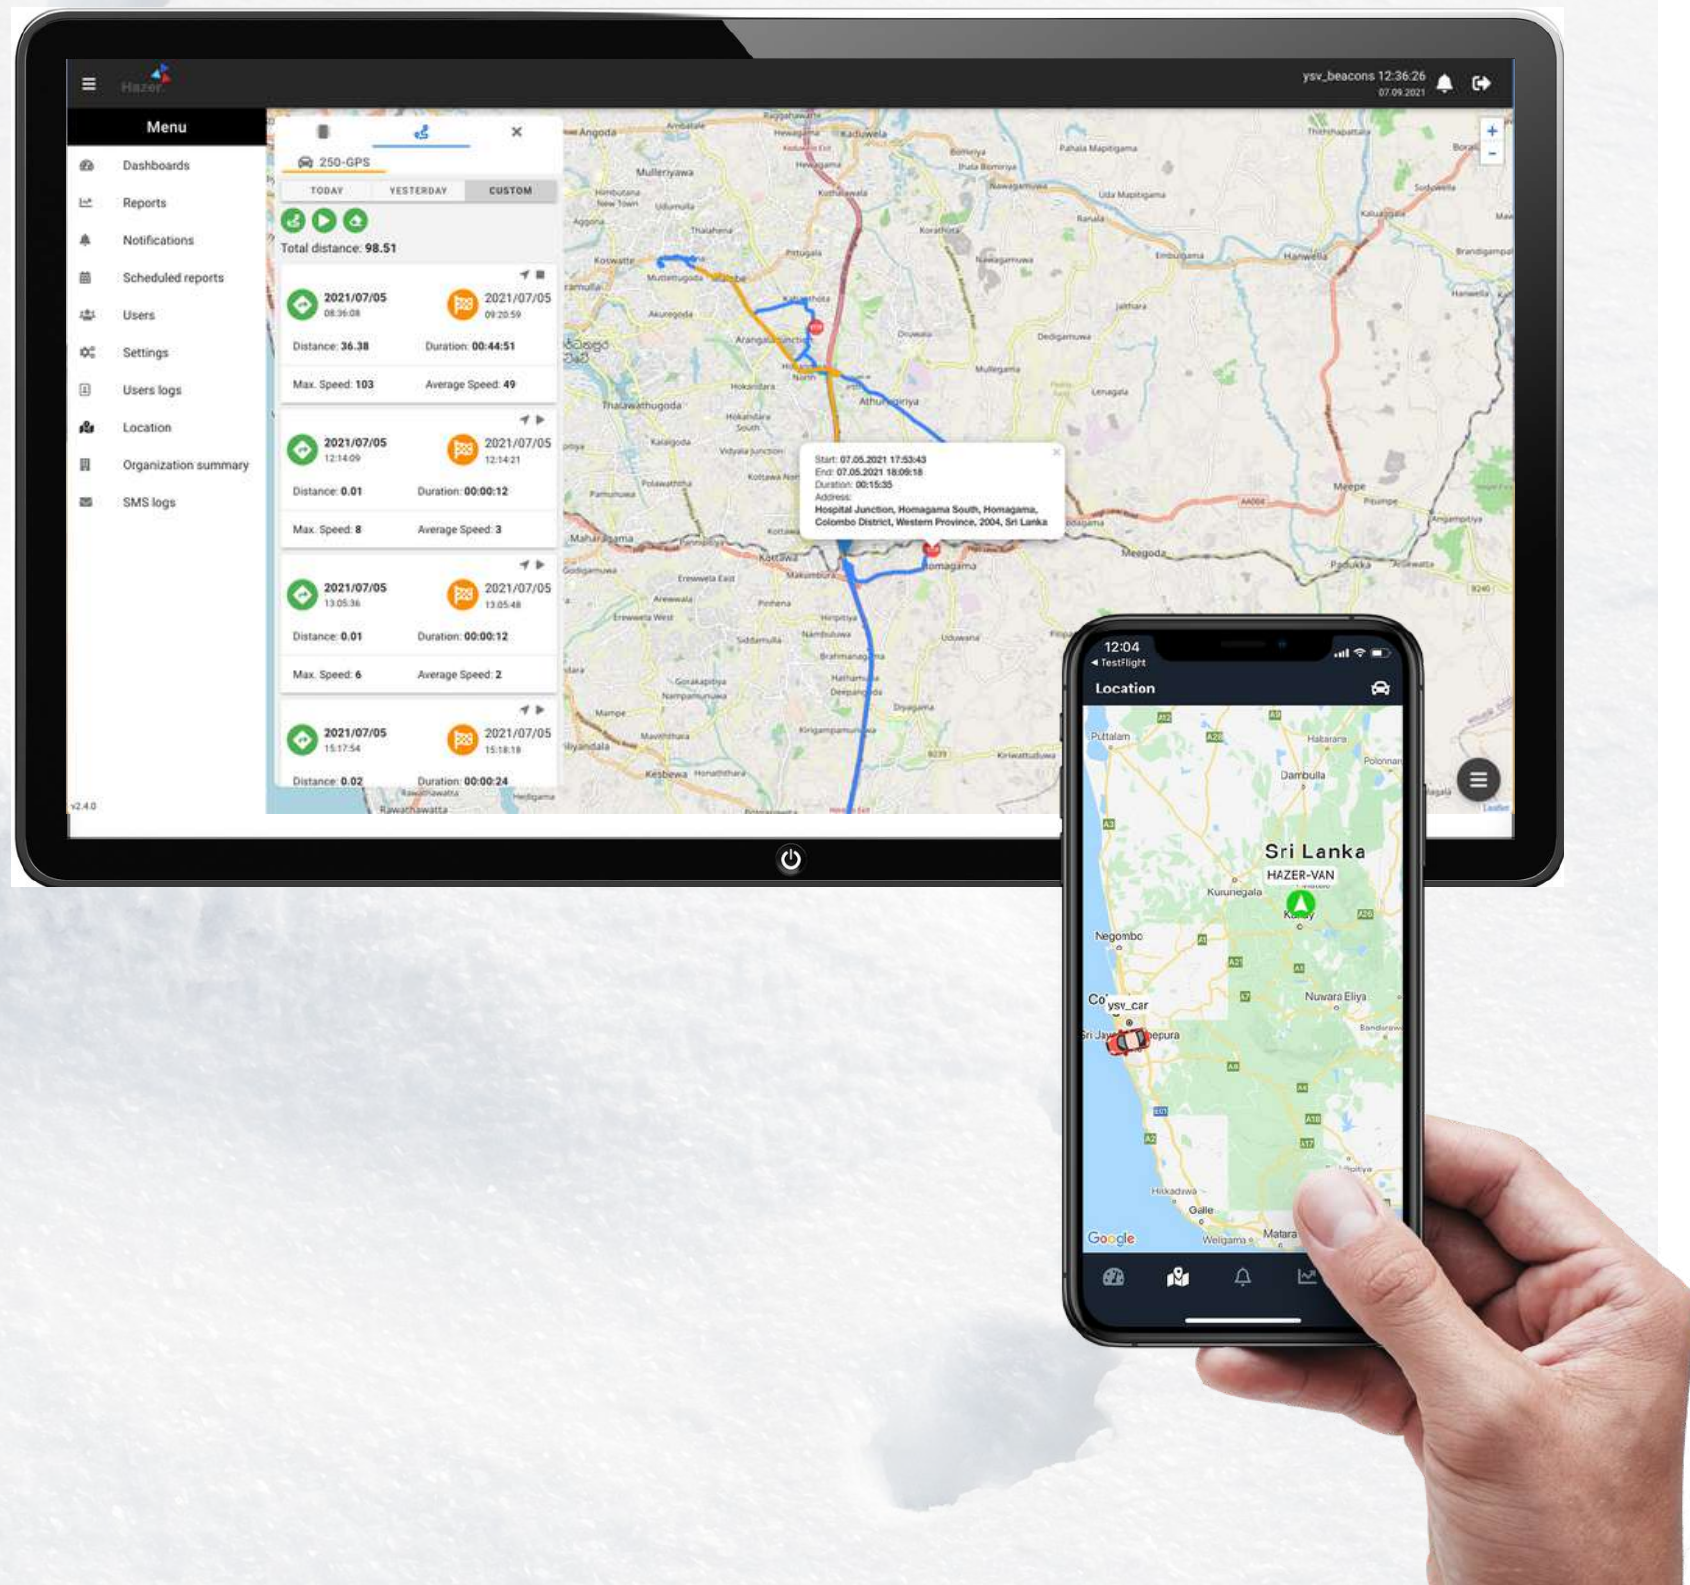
Hazer

ysv_beacons 12:36:26
07.09.2021

Menu

Dashboards
Reports
Notifications
Scheduled reports
Users
Settings
Users logs
Location
Organization summary
SMS logs

v2.4.0

250-GPS

TODAY YESTERDAY CUSTOM

Total distance: 98.51

2021/07/05
08:36:08
2021/07/05
09:20:59
Distance: 36.38 Duration: 00:44:51
Max. Speed: 103 Average Speed: 49

2021/07/05
12:14:09
2021/07/05
12:14:21
Distance: 0.01 Duration: 00:00:12
Max. Speed: 8 Average Speed: 3

2021/07/05
13:05:36
2021/07/05
13:05:48
Distance: 0.01 Duration: 00:00:12
Max. Speed: 6 Average Speed: 2

2021/07/05
15:17:54
2021/07/05
15:18:18
Distance: 0.02 Duration: 00:00:24

Start: 07.05.2021 17:53:43
End: 07.05.2021 18:09:18
Duration: 00:15:35
Address:
Hospital Junction, Homagama South, Homagama, Colombo District, Western Province, 2004, Sri Lanka

Mulleriyawa
Thalawathugoda
Maharagama
Kottawa
Homagama
Athurugiriya
Kaduwela
Meegoda
Padukka

12:04
◄ TestFlight
Location

Puttalam
Dambulla
Sri Lanka
HAZER-VAN
Kurunegala
Negombo
ysv_car
Nuwara Eliya
Hikkaduwa
Galle
Matara
Google